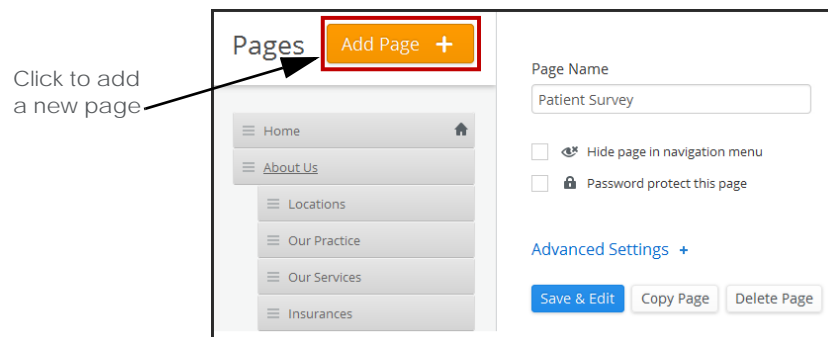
Click to add a new page

Pages

Add Page +

Home

About Us

Locations

Our Practice

Our Services

Insurances

Page Name

Patient Survey

Hide page in navigation menu

Password protect this page

Advanced Settings +

Save & Edit

Copy Page

Delete Page